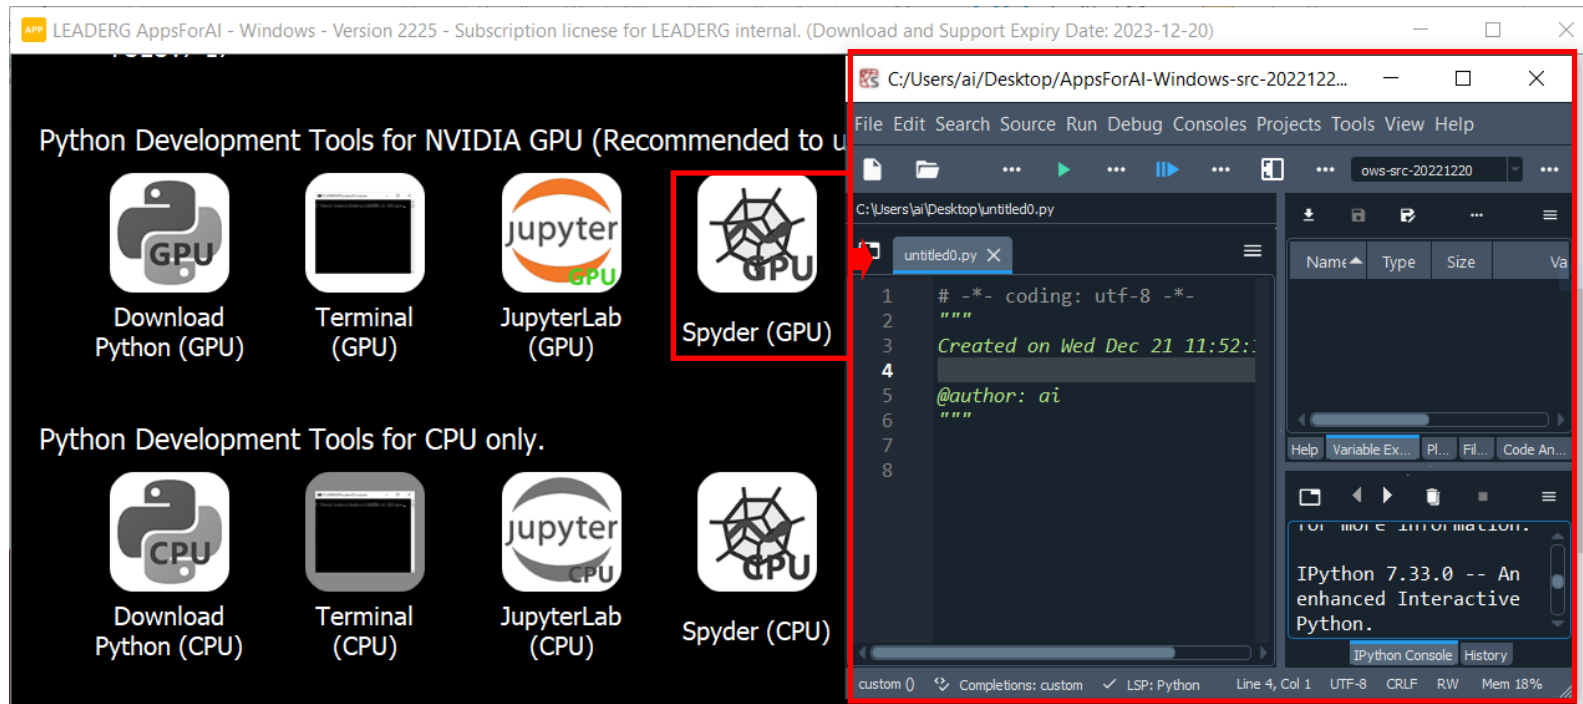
LEADERG AppsForAI - Windows - Version 2225 - Subscription licnese for LEADERG internal. (Download and Support Expiry Date: 2023-12-20)

Python Development Tools for NVIDIA GPU (Recommended to u

GPU
Download Python (GPU)

Terminal (GPU)

jupyter GPU
JupyterLab (GPU)

GPU
Spyder (GPU)

Python Development Tools for CPU only.

CPU
Download Python (CPU)

Terminal (CPU)

jupyter CPU
JupyterLab (CPU)

CPU
Spyder (CPU)

C:/Users/ai/Desktop/AppsForAI-Windows-src-2022122...

File Edit Search Source Run Debug Consoles Projects Tools View Help

ows-src-20221220

C:\Users\ai\Desktop\untitled0.py

untitled0.py

1 # -*- coding: utf-8 -*-
2 """
3 Created on Wed Dec 21 11:52:
4
5 @author: ai
6 """
7
8

| Name | Type | Size | Va |
|---|---|---|---|

Help Variable Ex... Pl... Fil... Code An...

IPython 7.33.0 -- An enhanced Interactive Python.

IPython Console History

custom () Completions: custom LSP: Python Line 4, Col 1 UTF-8 CRLF RW Mem 18%